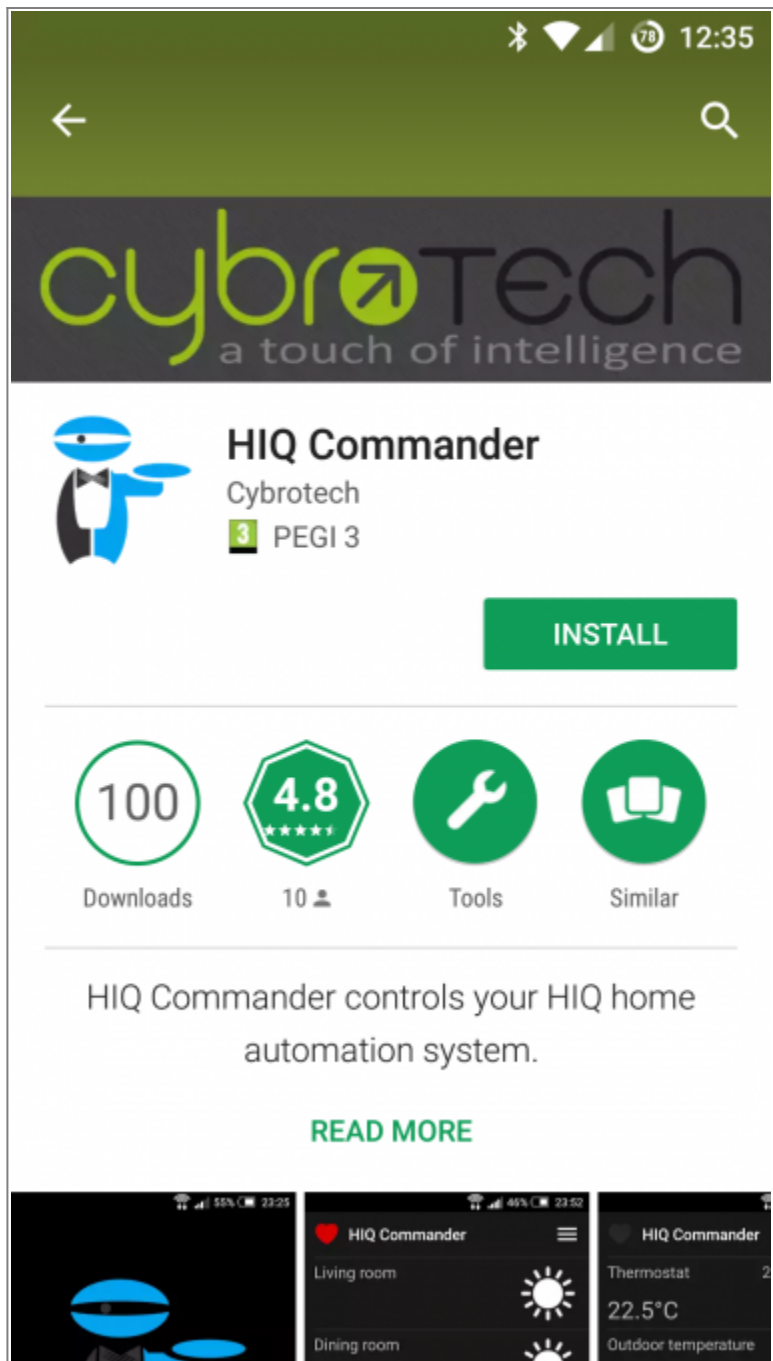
78 12:35

cybroTech
a touch of intelligence

HIQ Commander
Cybrotech
3 PEGI 3

INSTALL

100
Downloads

4.8
★★★★★
10

Tools

Similar

HIQ Commander controls your HIQ home automation system.

READ MORE

55% 23:25

46% 23:52
HIQ Commander
Living room
Dining room

HIQ Commander
Thermostat
22.5°C
Outdoor temperature